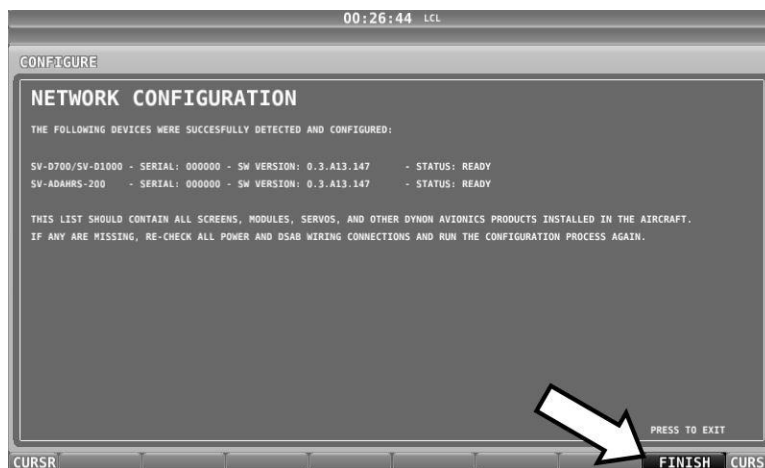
00:26:44 LCL

CONFIGURE

NETWORK CONFIGURATION

THE FOLLOWING DEVICES WERE SUCCESFULLY DETECTED AND CONFIGURED:

SV-D700/SV-D1000 - SERIAL: 000000 - SW VERSION: 0.3.A13.147 - STATUS: READY
SV-ADAHRS-200 - SERIAL: 000000 - SW VERSION: 0.3.A13.147 - STATUS: READY

THIS LIST SHOULD CONTAIN ALL SCREENS, MODULES, SERVOS, AND OTHER DYNON AVIONICS PRODUCTS INSTALLED IN THE AIRCRAFT. IF ANY ARE MISSING, RE-CHECK ALL POWER AND DSAB WIRING CONNECTIONS AND RUN THE CONFIGURATION PROCESS AGAIN.

PRESS TO EXIT

CURSR FINISH CURS